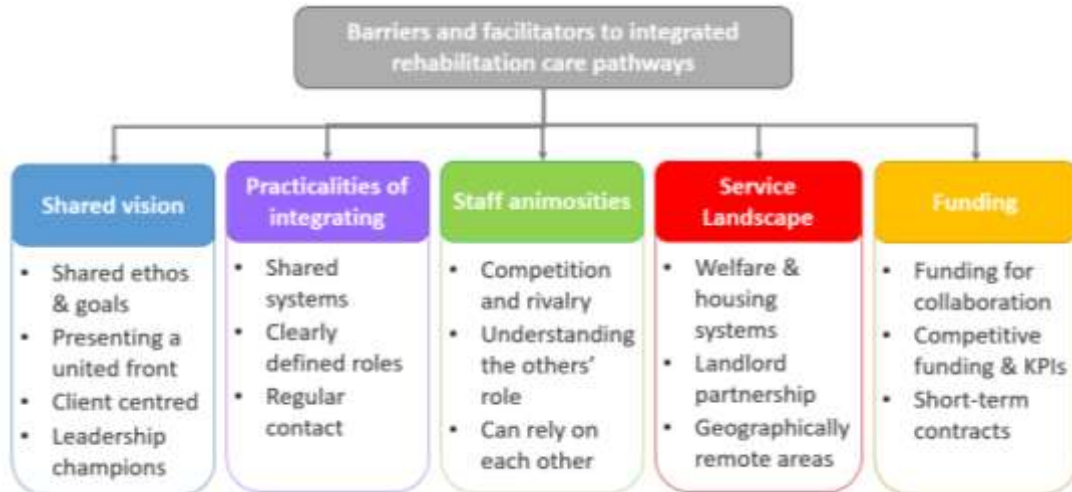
Barriers and facilitators to integrated rehabilitation care pathways

Shared vision
- Shared ethos & goals
- Presenting a united front
- Client centred
- Leadership champions

Practicalities of integrating
- Shared systems
- Clearly defined roles
- Regular contact

Staff animosities
- Competition and rivalry
- Understanding the others' role
- Can rely on each other

Service Landscape
- Welfare & housing systems
- Landlord partnership
- Geographically remote areas

Funding
- Funding for collaboration
- Competitive funding & KPIs
- Short-term contracts